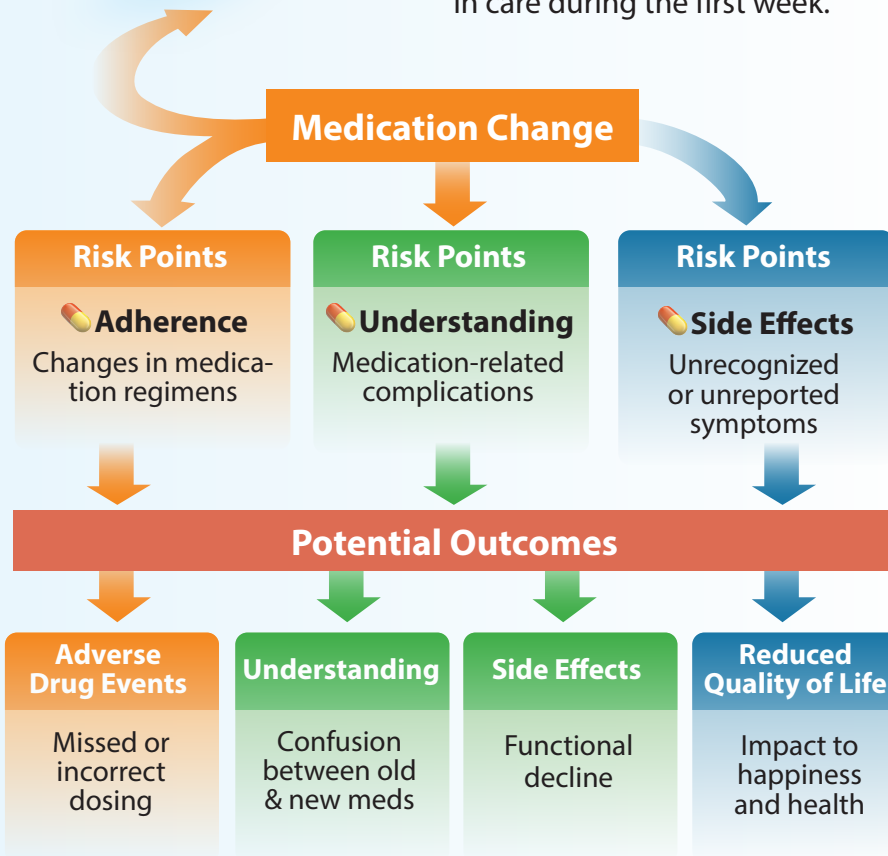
in care during the first week.

Medication Change

Risk Points

Adherence
Changes in medication regimens

Risk Points

Understanding
Medication-related complications

Risk Points

Side Effects
Unrecognized or unreported symptoms

Potential Outcomes

Adverse Drug Events
Missed or incorrect dosing

Understanding
Confusion between old & new meds

Side Effects
Functional decline

Reduced Quality of Life
Impact to happiness and health